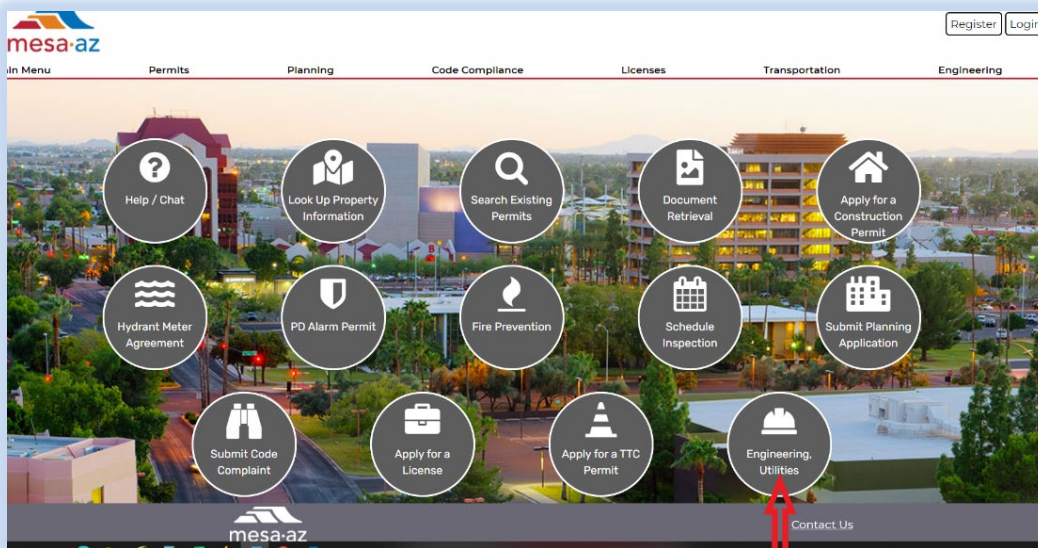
mesa·az

Register Login

in Menu Permits Planning Code Compliance Licenses Transportation Engineering

Help / Chat

Look Up Property Information

Search Existing Permits

Document Retrieval

Apply for a Construction Permit

Hydrant Meter Agreement

PD Alarm Permit

Fire Prevention

Schedule Inspection

Submit Planning Application

Submit Code Complaint

Apply for a License

Apply for a TTC Permit

Engineering, Utilities

mesa·az

Contact Us